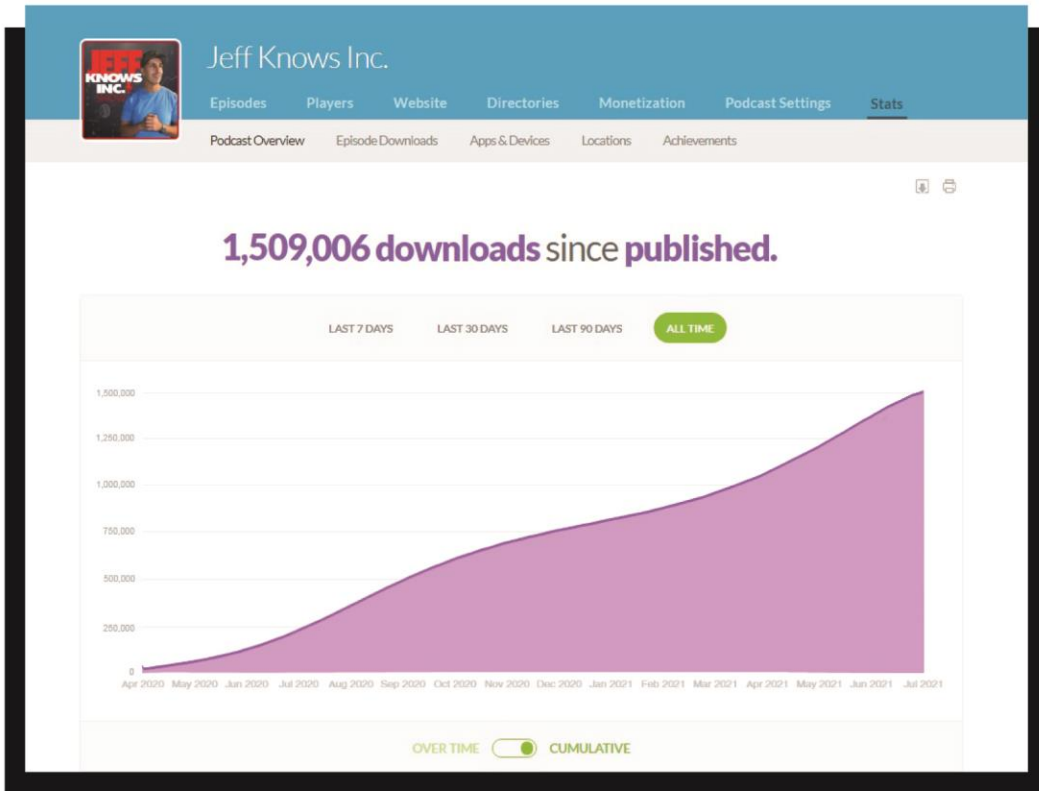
JEFF KNOWS INC.

Jeff Knows Inc.

Episodes Players Website Directories Monetization Podcast Settings Stats

Podcast Overview Episode Downloads Apps & Devices Locations Achievements

1,509,006 downloads since published.

LAST 7 DAYS LAST 30 DAYS LAST 90 DAYS ALL TIME

1,500,000
1,250,000
1,000,000
750,000
500,000
250,000
0

Apr 2020 May 2020 Jun 2020 Jul 2020 Aug 2020 Sep 2020 Oct 2020 Nov 2020 Dec 2020 Jan 2021 Feb 2021 Mar 2021 Apr 2021 May 2021 Jun 2021 Jul 2021

OVER TIME CUMULATIVE